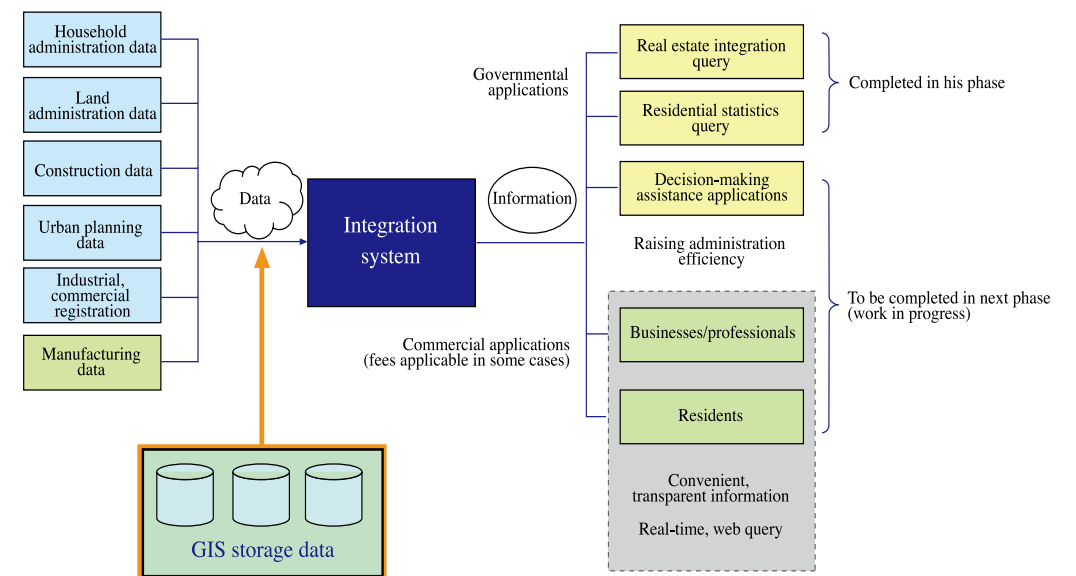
Household administration data

Land administration data

Construction data

Urban planning data

Industrial, commercial registration

Manufacturing data

Data

Integration system

Information

GIS storage data

Governmental applications

Real estate integration query

Residential statistics query

Completed in his phase

Decision-making assistance applications

Raising administration efficiency

To be completed in next phase (work in progress)

Commercial applications (fees applicable in some cases)

Businesses/professionals

Residents

Convenient, transparent information

Real-time, web query